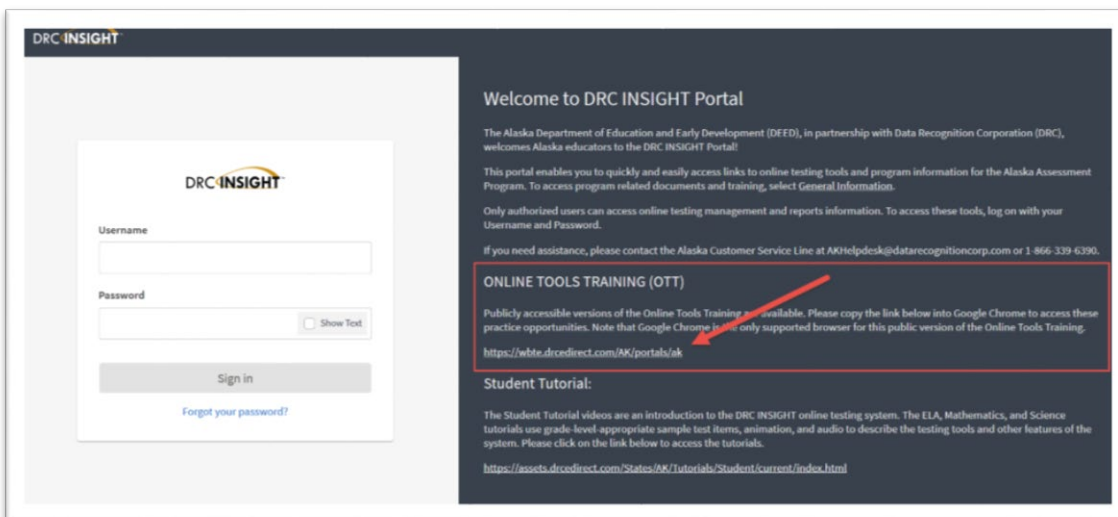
DRC INSIGHT

DRC INSIGHT

Username

Password

Show Text

Sign in

Forgot your password?

Welcome to DRC INSIGHT Portal

The Alaska Department of Education and Early Development (DEED), in partnership with Data Recognition Corporation (DRC), welcomes Alaska educators to the DRC INSIGHT Portal!

This portal enables you to quickly and easily access links to online testing tools and program information for the Alaska Assessment Program. To access program related documents and training, select General Information.

Only authorized users can access online testing management and reports information. To access these tools, log on with your Username and Password.

If you need assistance, please contact the Alaska Customer Service Line at AKHelpdesk@datarecognitioncorp.com or 1-866-339-6390.

ONLINE TOOLS TRAINING (OTT)

Publicly accessible versions of the Online Tools Training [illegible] available. Please copy the link below into Google Chrome to access these practice opportunities. Note that Google Chrome is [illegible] only supported browser for this public version of the Online Tools Training.

https://wbte.drcedirect.com/AK/portals/ak

Student Tutorial:

The Student Tutorial videos are an introduction to the DRC INSIGHT online testing system. The ELA, Mathematics, and Science tutorials use grade-level-appropriate sample test items, animation, and audio to describe the testing tools and other features of the system. Please click on the link below to access the tutorials.

https://assets.drcedirect.com/States/AK/Tutorials/Student/current/index.html